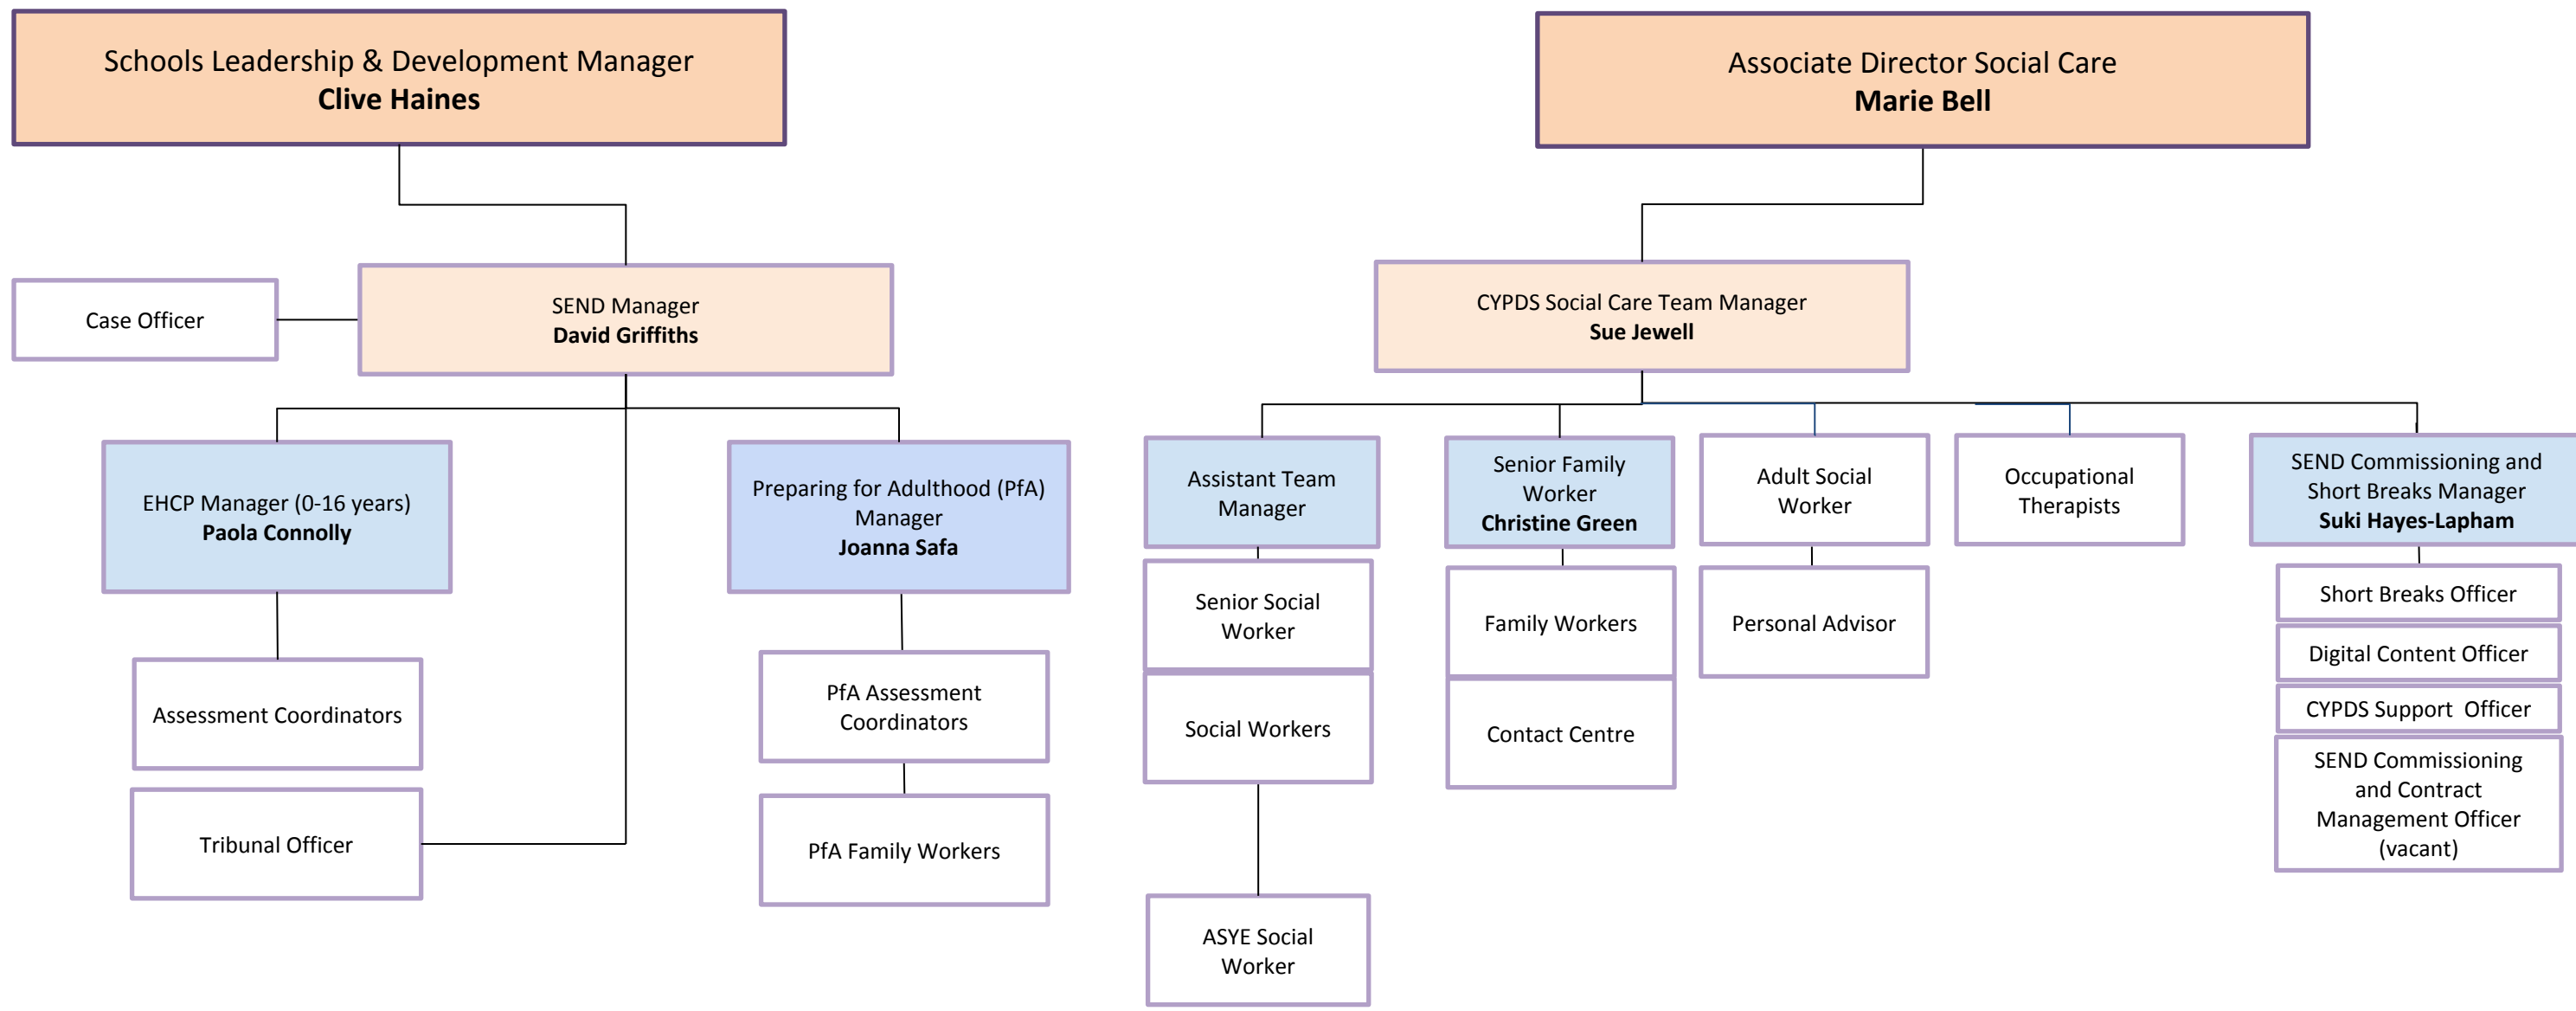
Schools Leadership & Development Manager
Clive Haines

Case Officer

SEND Manager
David Griffiths

EHCP Manager (0-16 years)
Paola Connolly

Assessment Coordinators

Tribunal Officer

Preparing for Adulthood (PfA) Manager
Joanna Safa

PfA Assessment Coordinators

PfA Family Workers

Associate Director Social Care
Marie Bell

CYPDS Social Care Team Manager
Sue Jewell

Assistant Team Manager

Senior Social Worker

Social Workers

ASYE Social Worker

Senior Family Worker
Christine Green

Family Workers

Contact Centre

Adult Social Worker

Personal Advisor

Occupational Therapists

SEND Commissioning and Short Breaks Manager
Suki Hayes-Lapham

Short Breaks Officer

Digital Content Officer

CYPDS Support Officer

SEND Commissioning and Contract Management Officer (vacant)